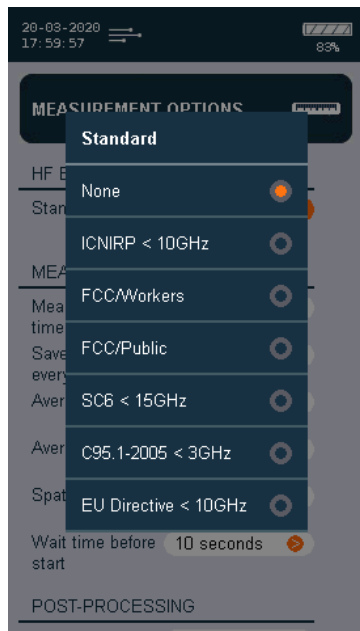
20-03-2020
17:59:57

83%

MEASUREMENT OPTIONS

HF E
Stan

MEA
Mea
time
Save
every
Aver
Aver
Spat

Standard

None

ICNIRP < 10GHz

FCC/Workers

FCC/Public

SC6 < 15GHz

C95.1-2005 < 3GHz

EU Directive < 10GHz

Wait time before start
10 seconds

POST-PROCESSING